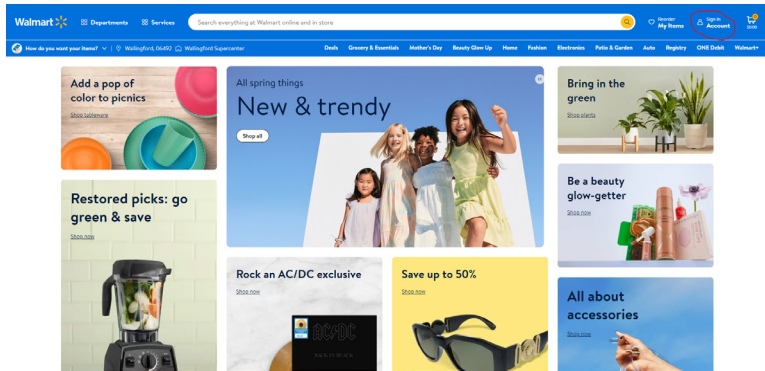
Walmart Departments Services Search everything at Walmart online and in store Reorder My Items Sign In Account 0 $0.00

How do you want your items? | Wallingford, 06492 Wallingford Supercenter Deals Grocery & Essentials Mother's Day Beauty Glow Up Home Fashion Electronics Patio & Garden Auto Registry ONE Debit Walmart+

Add a pop of color to picnics
Shop tableware

All spring things
New & trendy
Shop all

Bring in the green
Shop plants

Restored picks: go green & save
Shop now

Be a beauty glow-getter
Shop now

Rock an AC/DC exclusive
Shop now

AC/DC
BACK IN BLACK

Save up to 50%
Shop now

All about accessories
Shop now